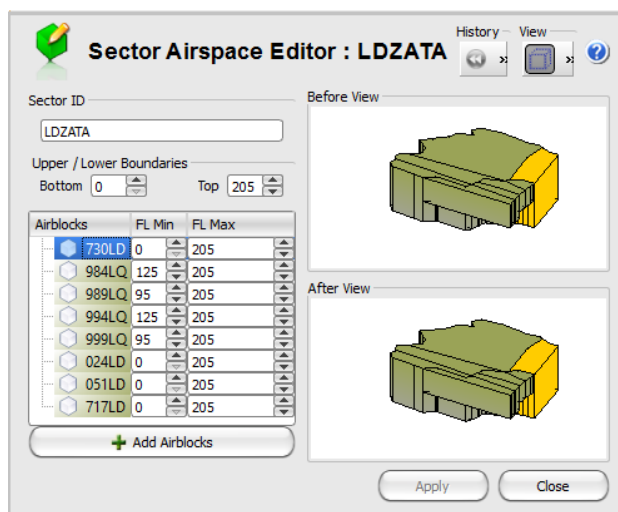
Sector Airspace Editor : LDZATA

History View

»

»

?

Sector ID

LDZATA

Upper / Lower Boundaries

Bottom 0

Top 205

| Airblocks | FL Min | FL Max |
|---|---|---|
| 730LD | 0 | 205 |
| 984LQ | 125 | 205 |
| 989LQ | 95 | 205 |
| 994LQ | 125 | 205 |
| 999LQ | 95 | 205 |
| 024LD | 0 | 205 |
| 051LD | 0 | 205 |
| 717LD | 0 | 205 |

Add Airblocks

Before View

After View

Apply

Close